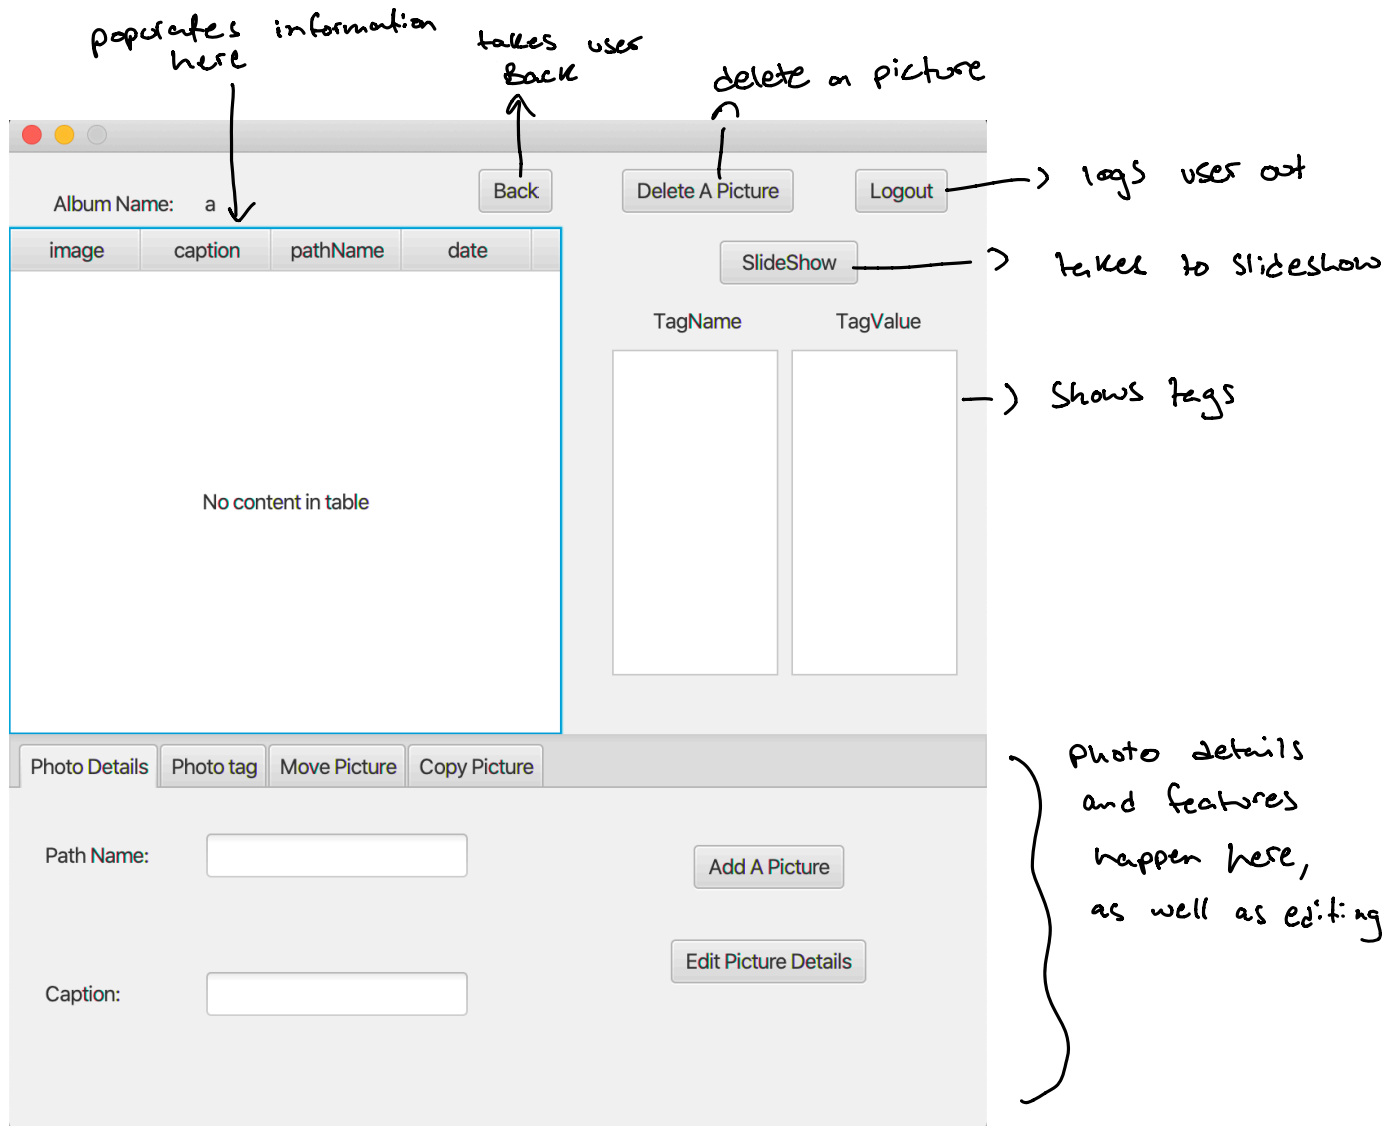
populates information here

takes user Back

delete a picture

Album Name: a

Back

Delete A Picture

Logout

logs user out

| image | caption | pathName | date |
|---|---|---|---|

No content in table

SlideShow

takes to slideshow

TagName

TagValue

shows tags

Photo Details

Photo tag

Move Picture

Copy Picture

photo details and features happen here, as well as editing

Path Name:

Add A Picture

Edit Picture Details

Caption: